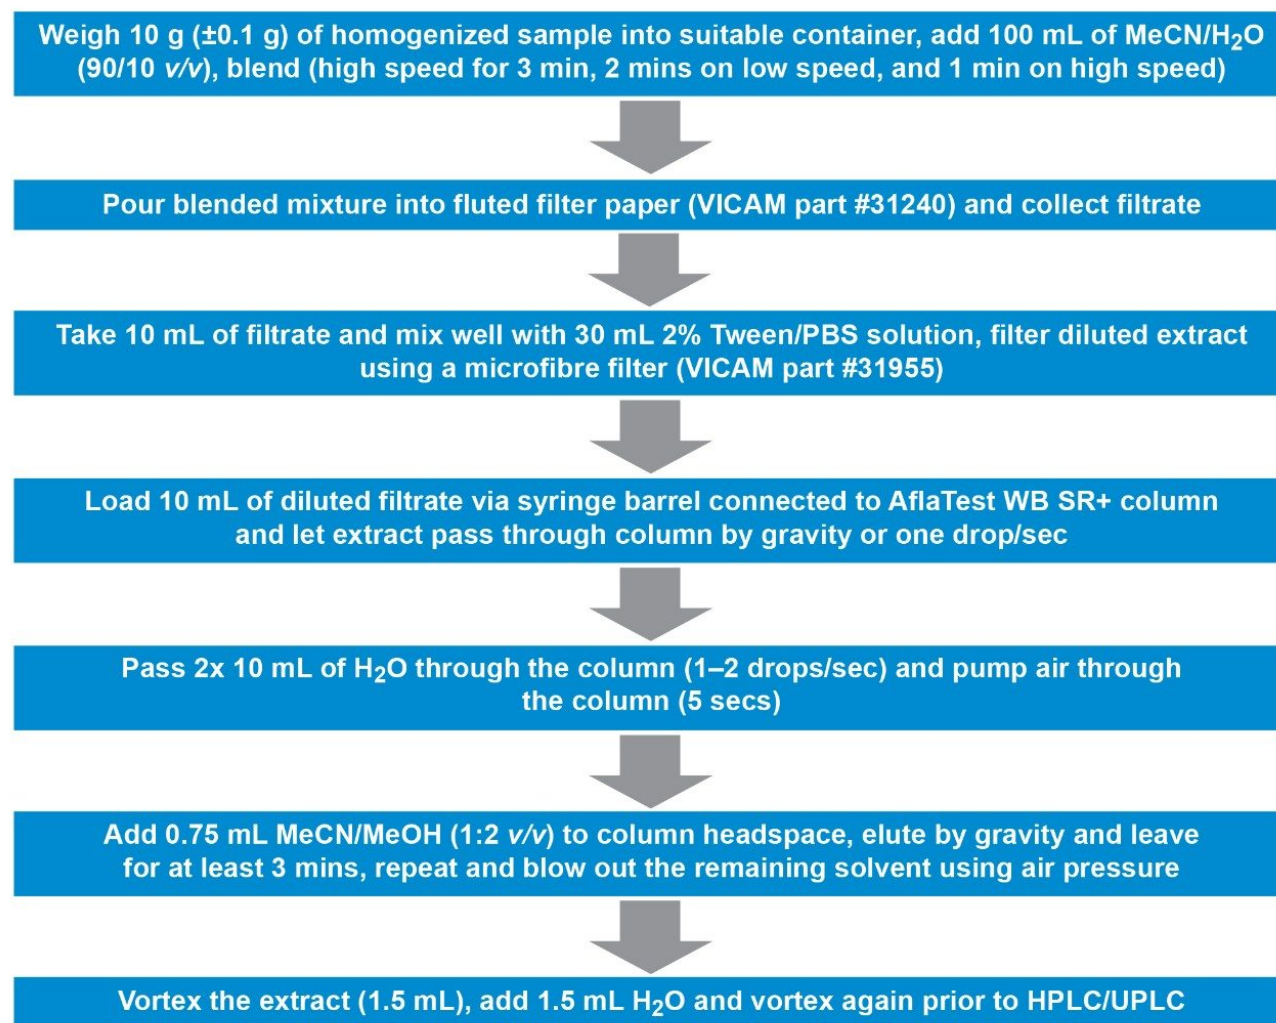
Weigh 10 g (±0.1 g) of homogenized sample into suitable container, add 100 mL of MeCN/$H_2O$ (90/10 v/v), blend (high speed for 3 min, 2 mins on low speed, and 1 min on high speed)

Pour blended mixture into fluted filter paper (VICAM part #31240) and collect filtrate

Take 10 mL of filtrate and mix well with 30 mL 2% Tween/PBS solution, filter diluted extract using a microfibre filter (VICAM part #31955)

Load 10 mL of diluted filtrate via syringe barrel connected to AflaTest WB SR+ column and let extract pass through column by gravity or one drop/sec

Pass 2x 10 mL of $H_2O$ through the column (1–2 drops/sec) and pump air through the column (5 secs)

Add 0.75 mL MeCN/MeOH (1:2 v/v) to column headspace, elute by gravity and leave for at least 3 mins, repeat and blow out the remaining solvent using air pressure

Vortex the extract (1.5 mL), add 1.5 mL $H_2O$ and vortex again prior to HPLC/UPLC